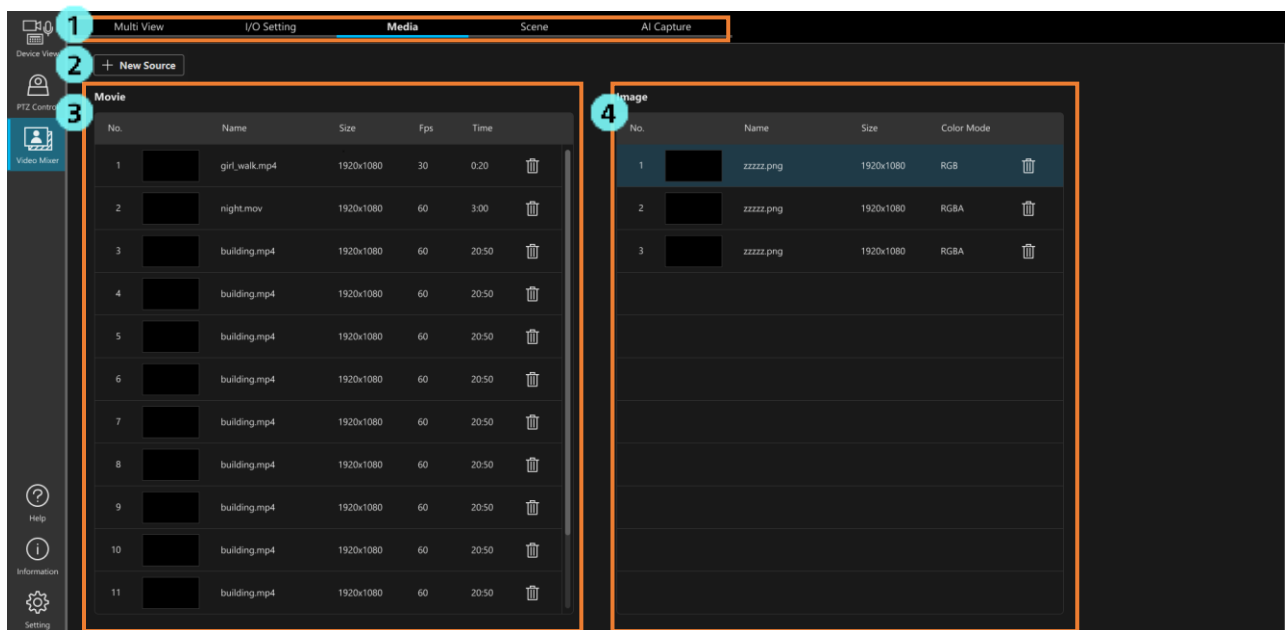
Device View

PTZ Control

Video Mixer

1 Multi View I/O Setting Media Scene AI Capture

2 + New Source

3 Movie

| No. | Name | Size | Fps | Time |
|---|---|---|---|---|
| 1 | girl_walk.mp4 | 1920x1080 | 30 | 0:20 |
| 2 | night.mov | 1920x1080 | 60 | 3:00 |
| 3 | building.mp4 | 1920x1080 | 60 | 20:50 |
| 4 | building.mp4 | 1920x1080 | 60 | 20:50 |
| 5 | building.mp4 | 1920x1080 | 60 | 20:50 |
| 6 | building.mp4 | 1920x1080 | 60 | 20:50 |
| 7 | building.mp4 | 1920x1080 | 60 | 20:50 |
| 8 | building.mp4 | 1920x1080 | 60 | 20:50 |
| 9 | building.mp4 | 1920x1080 | 60 | 20:50 |
| 10 | building.mp4 | 1920x1080 | 60 | 20:50 |
| 11 | building.mp4 | 1920x1080 | 60 | 20:50 |

4 Image

| No. | Name | Size | Color Mode |
|---|---|---|---|
| 1 | zzzzz.png | 1920x1080 | RGB |
| 2 | zzzzz.png | 1920x1080 | RGBA |
| 3 | zzzzz.png | 1920x1080 | RGBA |

Help

Information

Setting